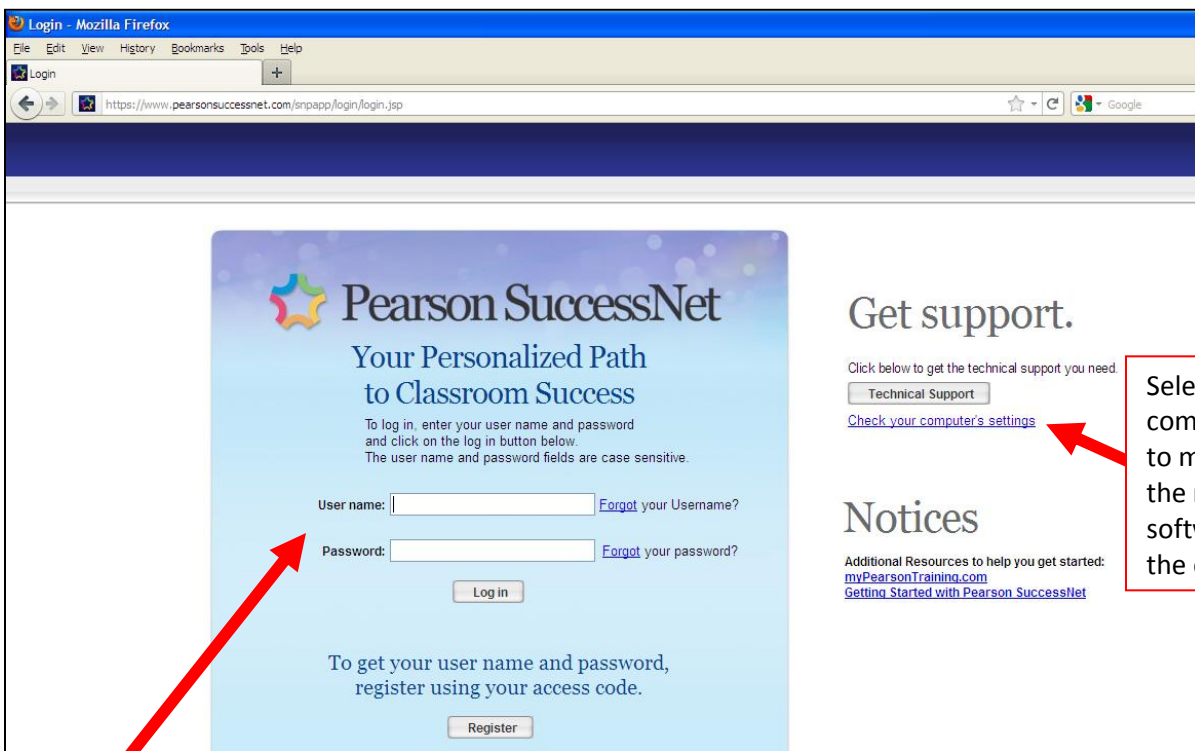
Login - Mozilla Firefox

File Edit View History Bookmarks Tools Help

Login

+

https://www.pearsonsuccessnet.com/snpapp/login/login.jsp

Google

Pearson SuccessNet

Your Personalized Path to Classroom Success

To log in, enter your user name and password and click on the log in button below. The user name and password fields are case sensitive.

User name: Forgot your Username?

Password: Forgot your password?

Log in

To get your user name and password, register using your access code.

Register

Get support.

Click below to get the technical support you need.

Technical Support

Check your computer's settings

Notices

Additional Resources to help you get started:
myPearsonTraining.com
Getting Started with Pearson SuccessNet

Sele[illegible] com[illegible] to m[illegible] the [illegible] soft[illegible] the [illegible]